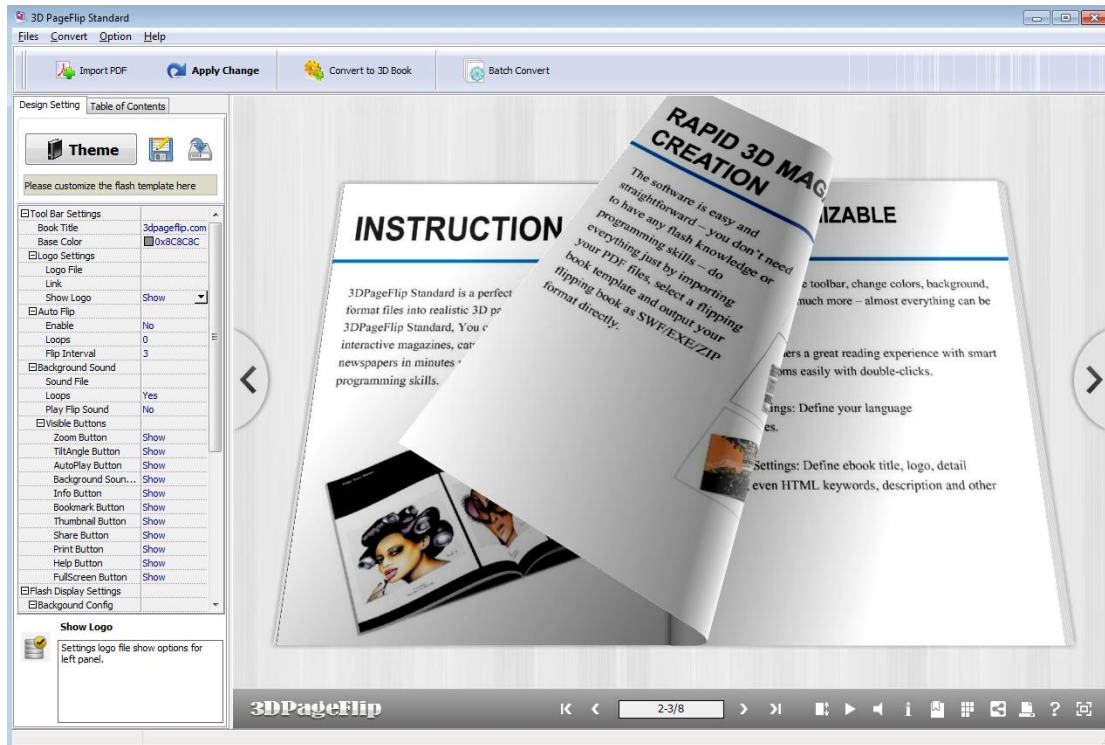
3D PageFlip Standard
Files Convert Option Help
Import PDF Apply Change Convert to 3D Book Batch Convert
Design Setting Table of Contents
Theme
Please customize the flash template here

| | |
|---|---|
| ⊟Tool Bar Settings | |
| Book Title | 3dpageflip.com |
| Base Color | 0x8C8C8C |
| ⊟Logo Settings | |
| Logo File | |
| Link | |
| Show Logo | Show |
| ⊟Auto Flip | |
| Enable | No |
| Loops | 0 |
| Flip Interval | 3 |
| ⊟Background Sound | |
| Sound File | |
| Loops | Yes |
| Play Flip Sound | No |
| ⊟Visible Buttons | |
| Zoom Button | Show |
| TiltAngle Button | Show |
| AutoPlay Button | Show |
| Background Soun... | Show |
| Info Button | Show |
| Bookmark Button | Show |
| Thumbnail Button | Show |
| Share Button | Show |
| Print Button | Show |
| Help Button | Show |
| FullScreen Button | Show |
| ⊟Flash Display Settings | |
| ⊟Backgound Config | |

Show Logo
Settings logo file show options for left panel.

INSTRUCTION
3DPageFlip Standard is a perfect format files into realistic 3D pr 3DPageFlip Standard, You c interactive magazines, cat newspapers in minutes programming skills.

RAPID 3D MAG CREATION
The software is easy and straightforward – you don't need to have any flash knowledge or programming skills – do everything just by importing your PDF files, select a flipping book template and output your flipping book as SWF/EXE/ZIP format directly.

IZABLE
e toolbar, change colors, background, much more – almost everything can be
ers a great reading experience with smart oms easily with double-clicks.
ings: Define your language es.
Settings: Define ebook title, logo, detail even HTML keywords, description and other

3DPageFlip
2-3/8